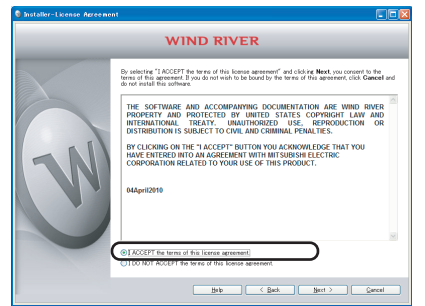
Installer-License Agreement

WIND RIVER

By selecting "I ACCEPT the terms of this license agreement" and clicking Next, you consent to the terms of this agreement. If you do not wish to be bound by the terms of this agreement, click Cancel and do not install this software.

THE SOFTWARE AND ACCOMPANYING DOCUMENTATION ARE WIND RIVER PROPERTY AND PROTECTED BY UNITED STATES COPYRIGHT LAW AND INTERNATIONAL TREATY. UNAUTHORIZED USE, REPRODUCTION OR DISTRIBUTION IS SUBJECT TO CIVIL AND CRIMINAL PENALTIES.

BY CLICKING ON THE "I ACCEPT" BUTTON YOU ACKNOWLEDGE THAT YOU HAVE ENTERED INTO AN AGREEMENT WITH MITSUBISHI ELECTRIC CORPORATION RELATED TO YOUR USE OF THIS PRODUCT.

04April2010

I ACCEPT the terms of this license agreement

I DO NOT ACCEPT the terms of this license agreement.

Help < Back Next > Cancel